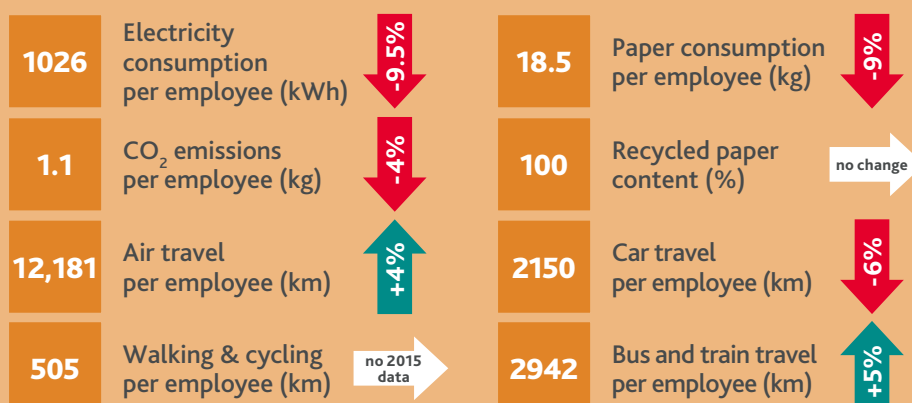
1026
Electricity consumption per employee (kWh)
-9.5%

18.5
Paper consumption per employee (kg)
-9%

1.1
$CO_2$ emissions per employee (kg)
-4%

100
Recycled paper content (%)
no change

12,181
Air travel per employee (km)
+4%

2150
Car travel per employee (km)
-6%

505
Walking & cycling per employee (km)
no 2015 data

2942
Bus and train travel per employee (km)
+5%